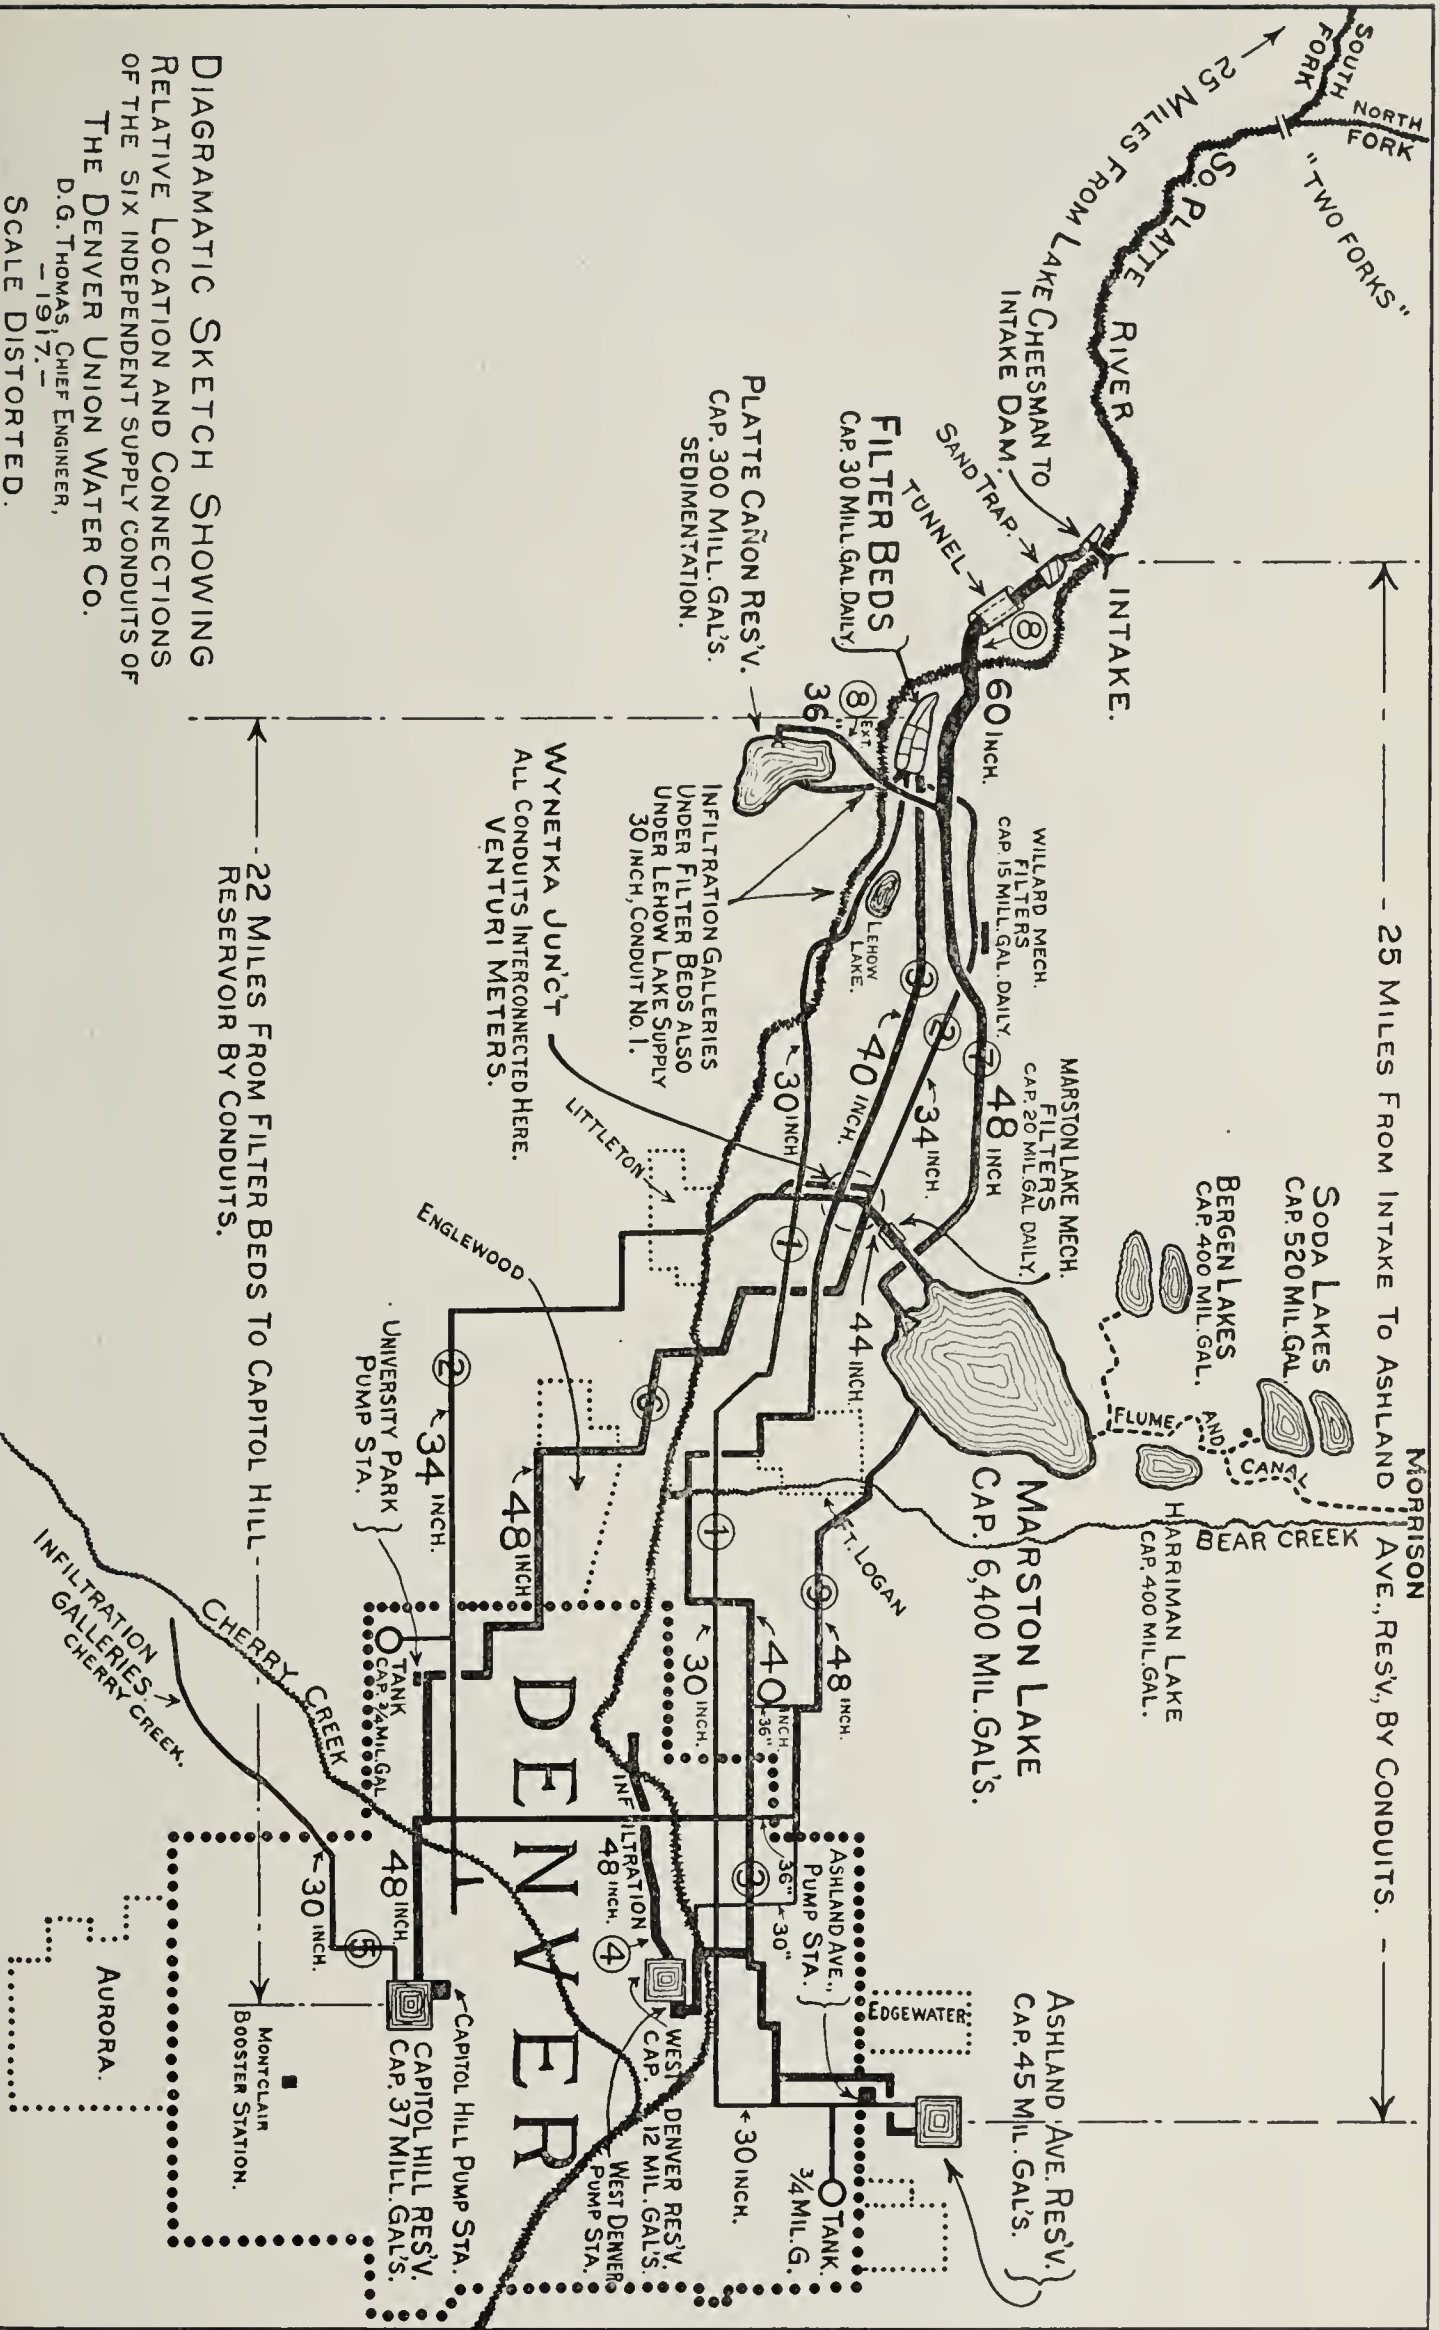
DIAGRAMATIC SKETCH SHOWING
RELATIVE LOCATION AND CONNECTIONS
OF THE SIX INDEPENDENT SUPPLY CONDUITS OF
THE DENVER UNION WATER CO.
D. G. THOMAS, CHIEF ENGINEER,
– 1917. –
SCALE DISTORTED.

SOUTH FORK
NORTH FORK
"TWO FORKS"
SO. PLATTE RIVER
25 MILES FROM LAKE CHEESMAN TO INTAKE DAM.
SAND TRAP.
TUNNEL
INTAKE.
8
60 INCH.
FILTER BEDS
CAP. 30 MILL. GAL. DAILY.
PLATTE CAÑON RES'V.
CAP. 300 MILL. GAL'S.
SEDIMENTATION.
8 EXT.
36
INFILTRATION GALLERIES
UNDER FILTER BEDS ALSO
UNDER LEHOW LAKE SUPPLY
30 INCH, CONDUIT NO. 1.
WILLARD MECH. FILTERS
CAP. 15 MILL. GAL. DAILY.
LEHOW LAKE.
3
2
7
40 INCH.
30 INCH
34 INCH.
48 INCH
MARSTON LAKE MECH. FILTERS
CAP. 20 MIL. GAL. DAILY.
WYNETKA JUN'CT
ALL CONDUITS INTERCONNECTED HERE.
VENTURI METERS.
LITTLETON
1
44 INCH.
25 MILES FROM INTAKE TO ASHLAND AVE., RES'V, BY CONDUITS.
SODA LAKES
CAP. 520 MIL. GAL.
BERGEN LAKES
CAP. 400 MIL. GAL.
MORRISON
FLUME AND CANAL
HARRIMAN LAKE
CAP. 400 MIL. GAL.
BEAR CREEK
MARSTON LAKE
CAP. 6,400 MIL. GAL'S.
FT. LOGAN
ENGLEWOOD
6
2
34 INCH.
48 INCH
1
7
48 INCH.
40 INCH 36"
30 INCH.
UNIVERSITY PARK PUMP STA.
TANK CAP. ¾ MIL. GAL.
DENVER
22 MILES FROM FILTER BEDS TO CAPITOL HILL RESERVOIR BY CONDUITS.
CHERRY CREEK
INFILTRATION GALLERIES. CHERRY CREEK.
INFILTRATION 48 INCH.
4
3
36"
30"
ASHLAND AVE. PUMP STA.
EDGEWATER.
ASHLAND AVE. RES'V.
CAP. 45 MIL. GAL'S.
TANK. ¾ MIL. G.
30 INCH.
WEST DENVER RES'V.
CAP. 12 MIL. GAL'S.
WEST DENVER PUMP STA.
48 INCH.
30 INCH.
5
CAPITOL HILL PUMP STA.
CAPITOL HILL RES'V.
CAP. 37 MILL. GAL'S.
MONTCLAIR BOOSTER STATION.
AURORA.